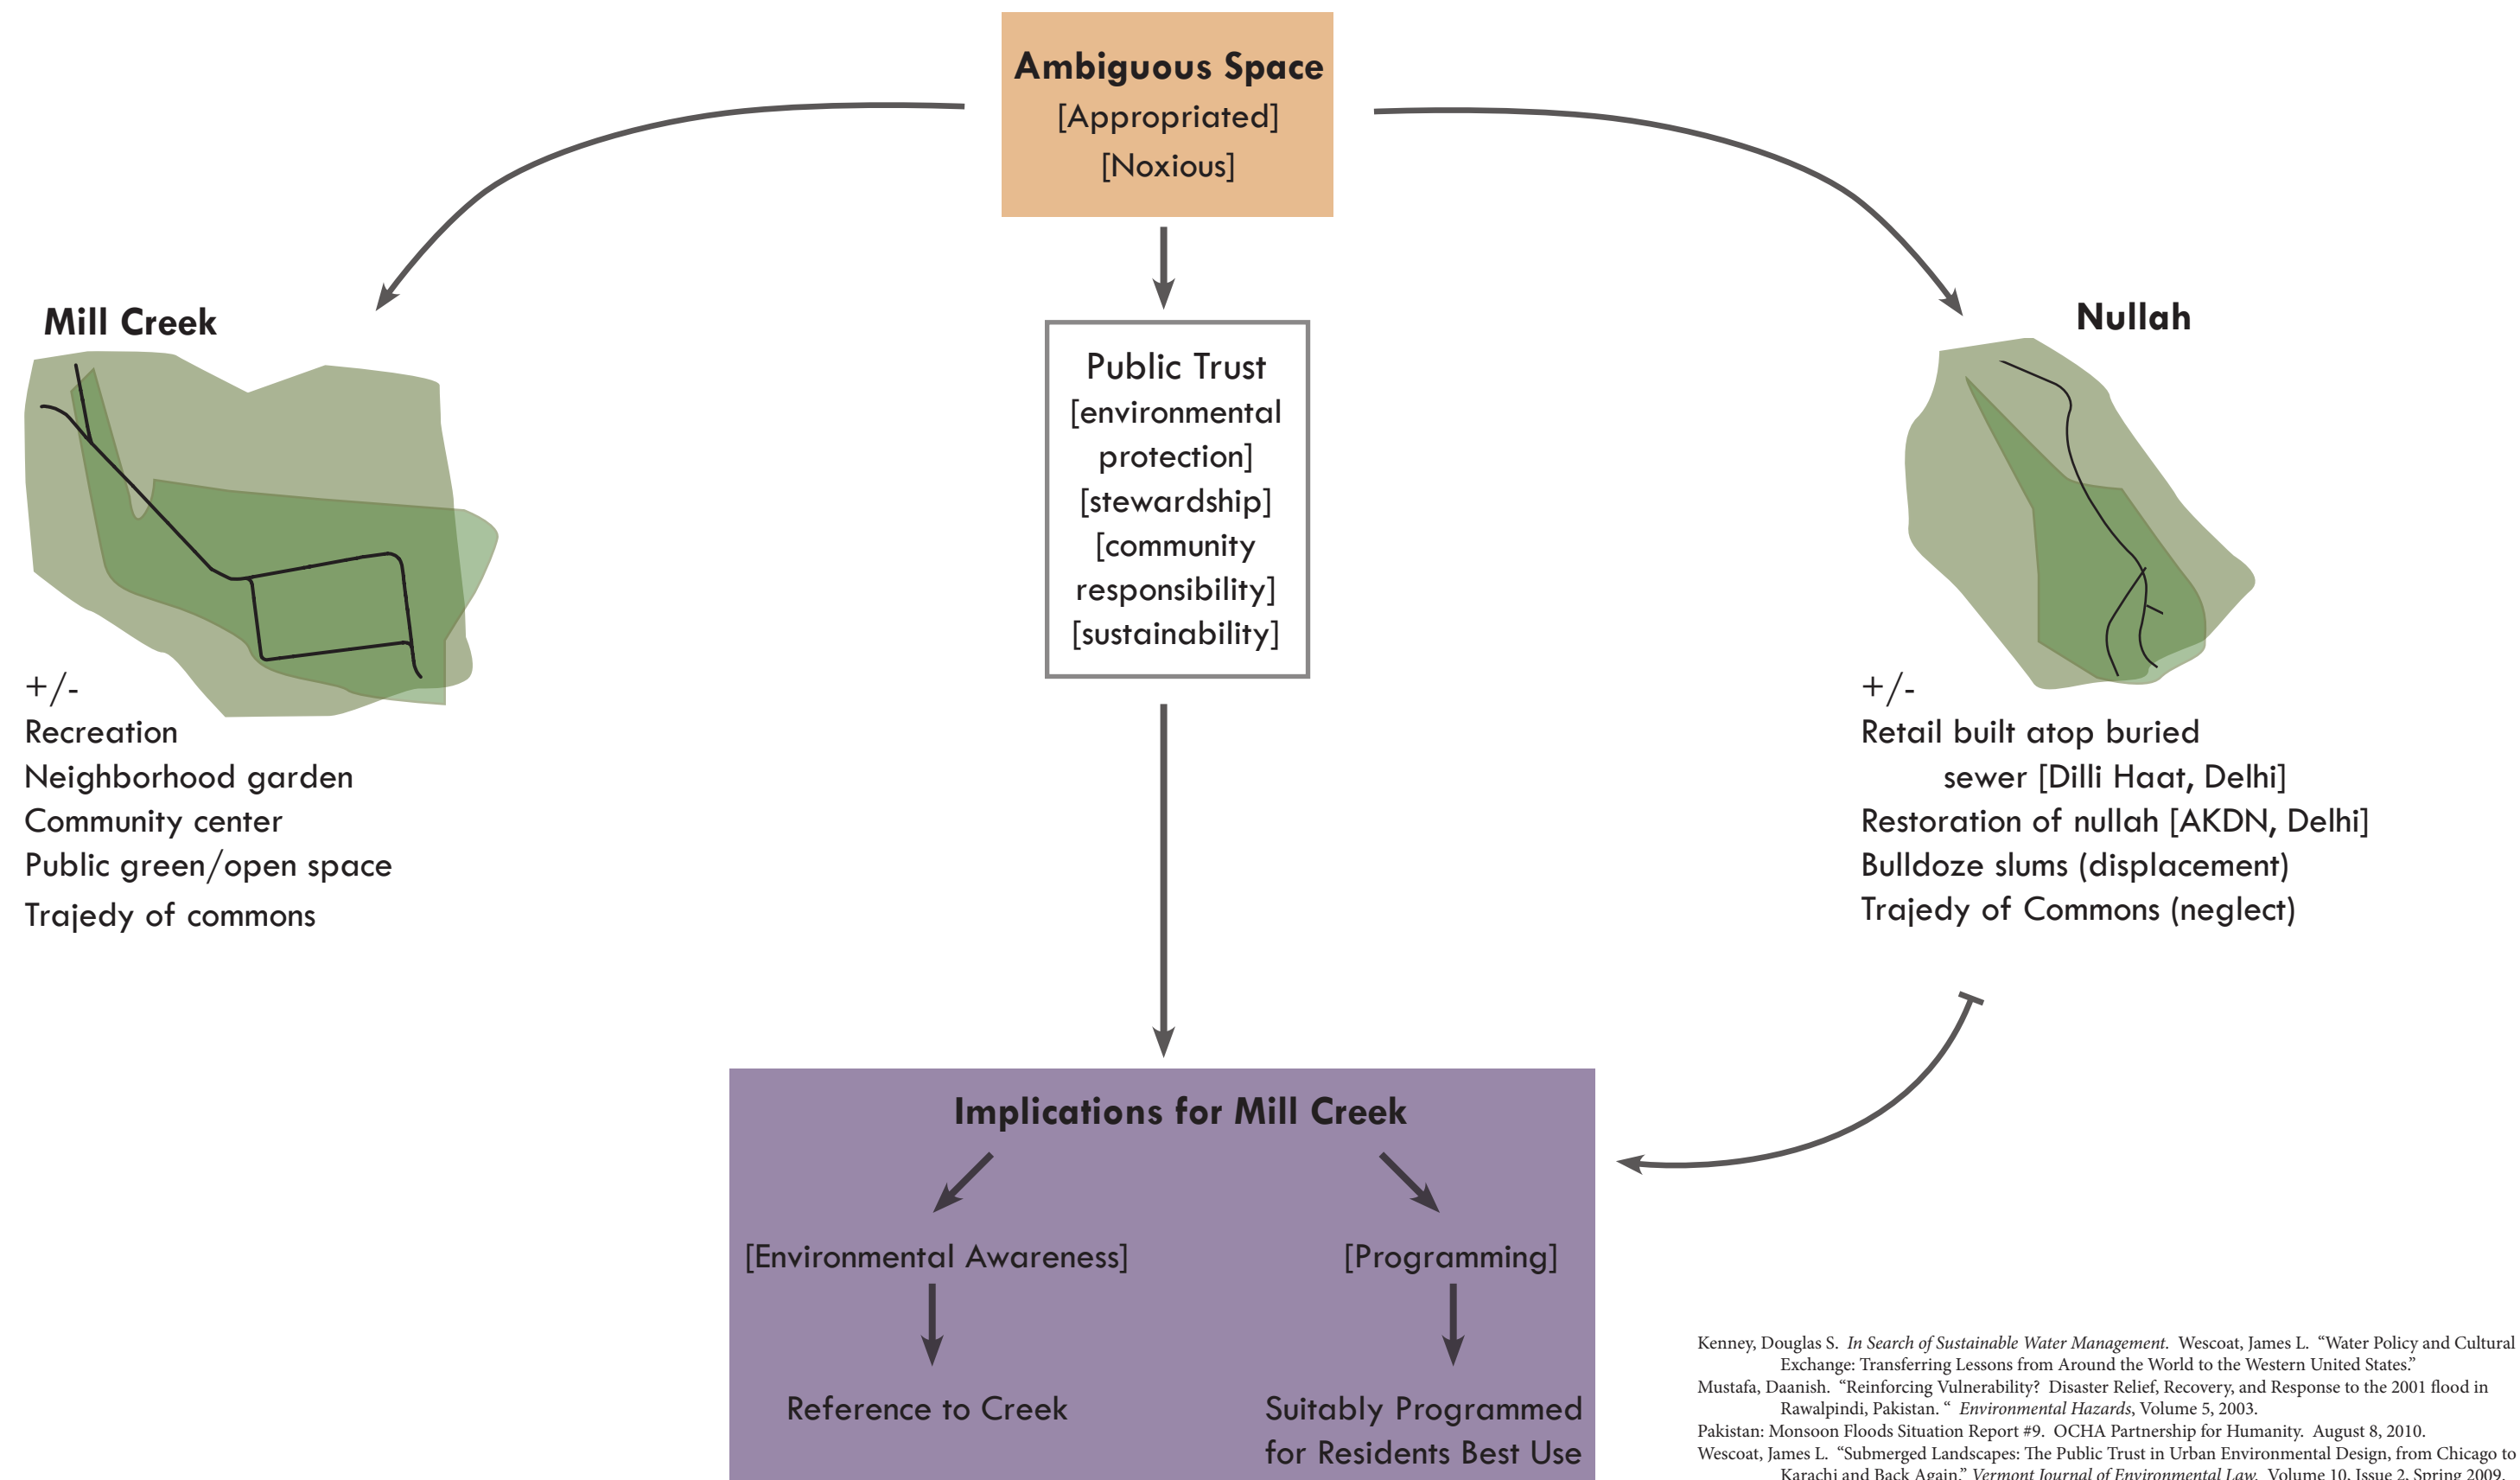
Ambiguous Space
[Appropriated]
[Noxious]

Mill Creek

+/-
Recreation
Neighborhood garden
Community center
Public green/open space
Trajedy of commons

Public Trust
[environmental protection]
[stewardship]
[community responsibility]
[sustainability]

Nullah

+/-
Retail built atop buried sewer [Dilli Haat, Delhi]
Restoration of nullah [AKDN, Delhi]
Bulldoze slums (displacement)
Trajedy of Commons (neglect)

Implications for Mill Creek

[Environmental Awareness]

Reference to Creek

[Programming]

Suitably Programmed for Residents Best Use

Kenney, Douglas S. *In Search of Sustainable Water Management.* Wescoat, James L. "Water Policy and Cultural Exchange: Transferring Lessons from Around the World to the Western United States."
Mustafa, Daanish. "Reinforcing Vulnerability? Disaster Relief, Recovery, and Response to the 2001 flood in Rawalpindi, Pakistan. " *Environmental Hazards*, Volume 5, 2003.
Pakistan: Monsoon Floods Situation Report #9. OCHA Partnership for Humanity. August 8, 2010.
Wescoat, James L. "Submerged Landscapes: The Public Trust in Urban Environmental Design, from Chicago to Karachi and Back Again." *Vermont Journal of Environmental Law.* Volume 10, Issue 2, Spring 2009.